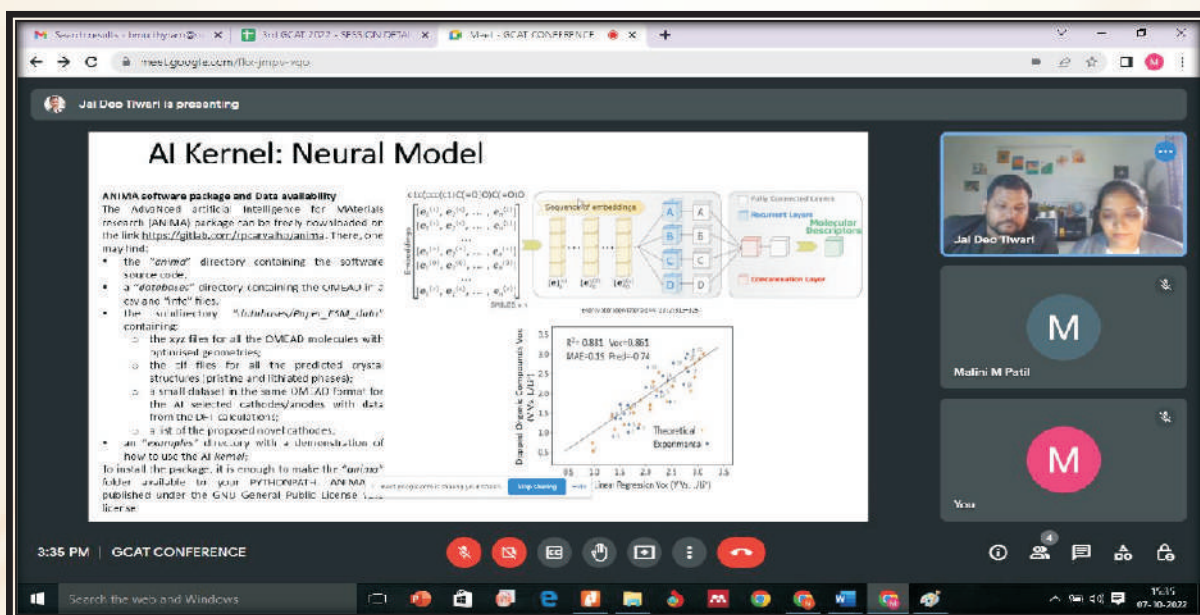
Search results - bmurthyam@ ×  3rd GCAT 2022 - SESSION DETAI ×  Meet - GCAT CONFERENCE ×  +

meet.google.com/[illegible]

Jai Deo Tiwari is presenting

AI Kernel: Neural Model

ANIMA software package and Data availability
The AdvaNced artificial Intelligence for MAterials research (ANIMA) package can be freely downloaded on the link https://gitlab.com/rpcarvalho/anima. There, one may find:
• the "anima" directory containing the software source code.
• a "databases" directory containing the OMEAD in a csv and "info" files.
• the subdirectory "/databases/Pryers_PSM_data/" containing:
○ the xyz files for all the OMEAD molecules with optimised geometries;
○ the cif files for all the predicted crystal structures (pristine and lithiated phases);
○ a small dataset in the same OMEAD format for the AI selected cathodes/anodes with data from the DFT calculations;
○ a list of the proposed novel cathodes.
• an "examples" directory with a demonstration of how to use the AI Kernel.
To install the package, it is enough to make the "anima" folder available to your PYTHONPATH. ANIMA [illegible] published under the GNU General Public License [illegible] license.

c1c(ccc(c1)C(=O)O)C(=O)O
Sequence of embedding
Fully Connected Layers
Recurrent Layer
Molecular Descriptors
Concatenation Layer
A B C D
SMILES
Embedding

$R^2$= 0.881 Voc=0.861
MAE=0.15 Pred=0.74
Theoretical
Experimental
Linear Regression Voc (V vs. Li/Li⁺)
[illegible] sharing your screen.  Stop sharing  Hide

Jai Deo Tiwari
M
Malini M Patil
M
You

3:35 PM | GCAT CONFERENCE

4

Search the web and Windows
15:35
07-10-2022